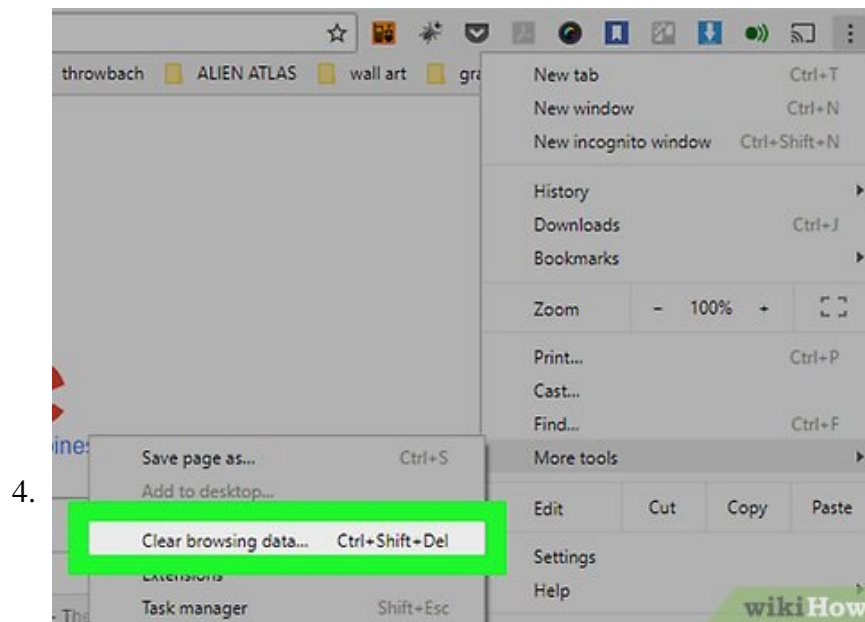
4.

throwbach ALIEN ATLAS wall art gra

New tab Ctrl+T
New window Ctrl+N
New incognito window Ctrl+Shift+N
History
Downloads Ctrl+J
Bookmarks
Zoom - 100% +
Print... Ctrl+P
Cast...
Find... Ctrl+F
More tools
Edit Cut Copy Paste
Settings
Help

ines

Save page as... Ctrl+S
Add to desktop...
Clear browsing data... Ctrl+Shift+Del
Extensions
Task manager Shift+Esc

The

wikiHow